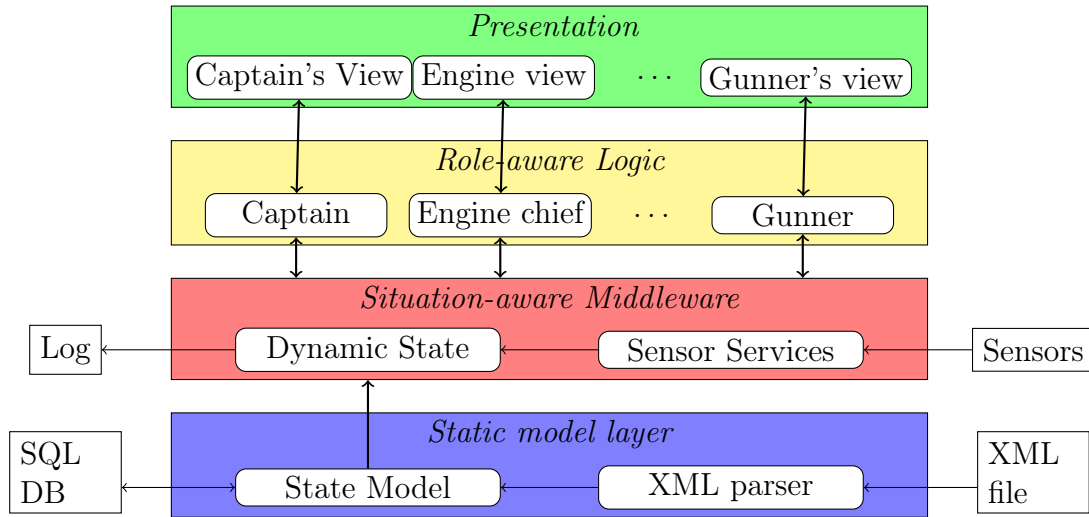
*Presentation*

Captain's View

Engine view

$\cdots$

Gunner's view

*Role-aware Logic*

Captain

Engine chief

$\cdots$

Gunner

*Situation-aware Middleware*

Log

Dynamic State

Sensor Services

Sensors

*Static model layer*

SQL DB

State Model

XML parser

XML file